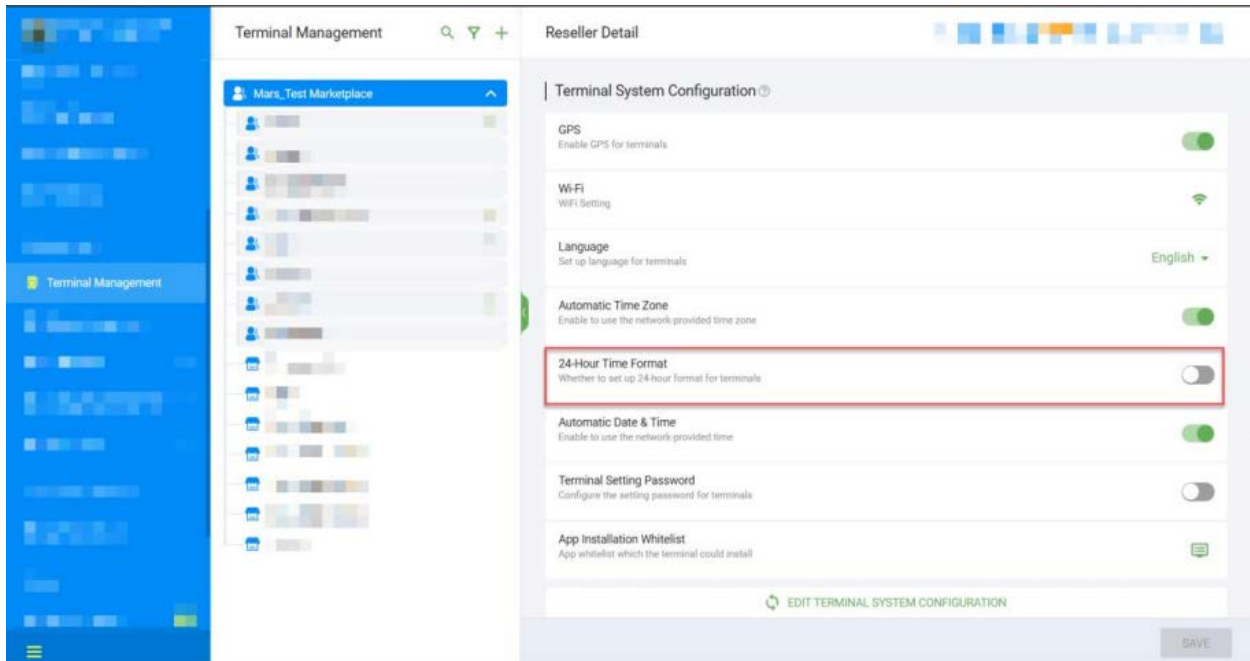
Terminal Management

Terminal Management

Mars_Test Marketplace

Reseller Detail

Terminal System Configuration

GPS
Enable GPS for terminals

Wi-Fi
WiFi Setting

Language
Set up language for terminals
English

Automatic Time Zone
Enable to use the network-provided time zone

24-Hour Time Format
Whether to set up 24-hour format for terminals

Automatic Date & Time
Enable to use the network-provided time

Terminal Setting Password
Configure the setting password for terminals

App Installation Whitelist
App whitelist which the terminal could install

EDIT TERMINAL SYSTEM CONFIGURATION

SAVE